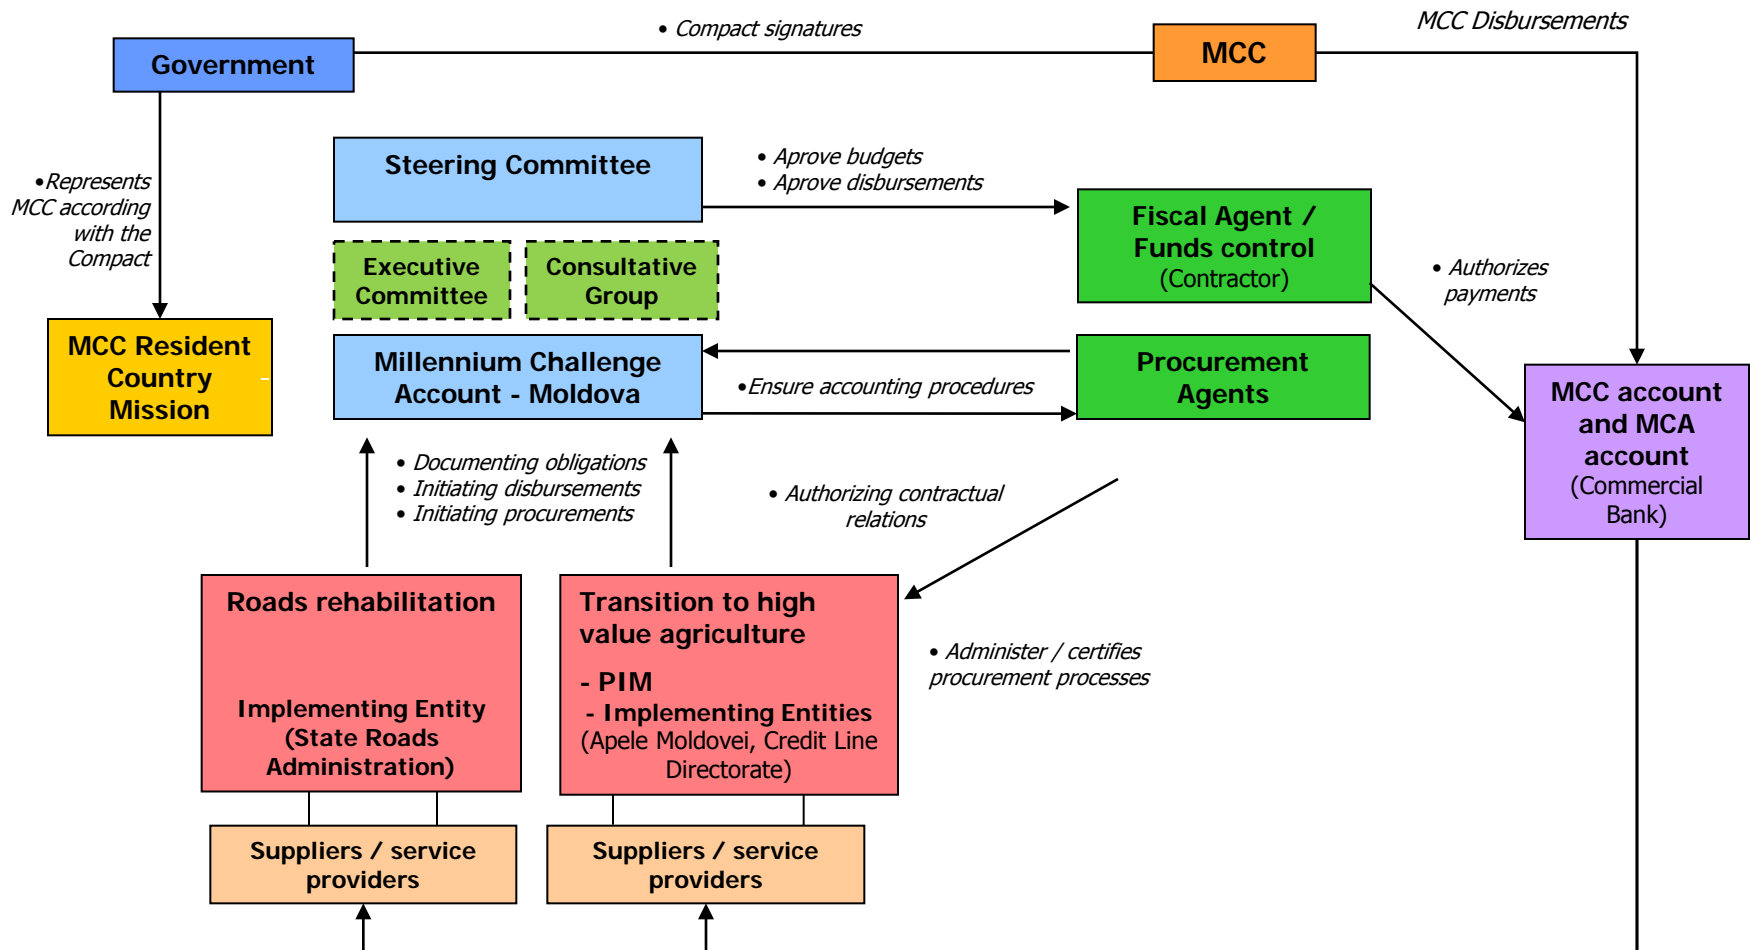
• Compact signatures

MCC Disbursements

Government

MCC

•Represents MCC according with the Compact

MCC Resident Country Mission

Steering Committee

• Aprove budgets
• Aprove disbursements

Fiscal Agent / Funds control (Contractor)

Executive Committee

Consultative Group

• Authorizes payments

Millennium Challenge Account - Moldova

•Ensure accounting procedures

Procurement Agents

MCC account and MCA account (Commercial Bank)

• Documenting obligations
• Initiating disbursements
• Initiating procurements

• Authorizing contractual relations

Roads rehabilitation

Implementing Entity (State Roads Administration)

Transition to high value agriculture

- PIM
- Implementing Entities (Apele Moldovei, Credit Line Directorate)

• Administer / certifies procurement processes

Suppliers / service providers

Suppliers / service providers